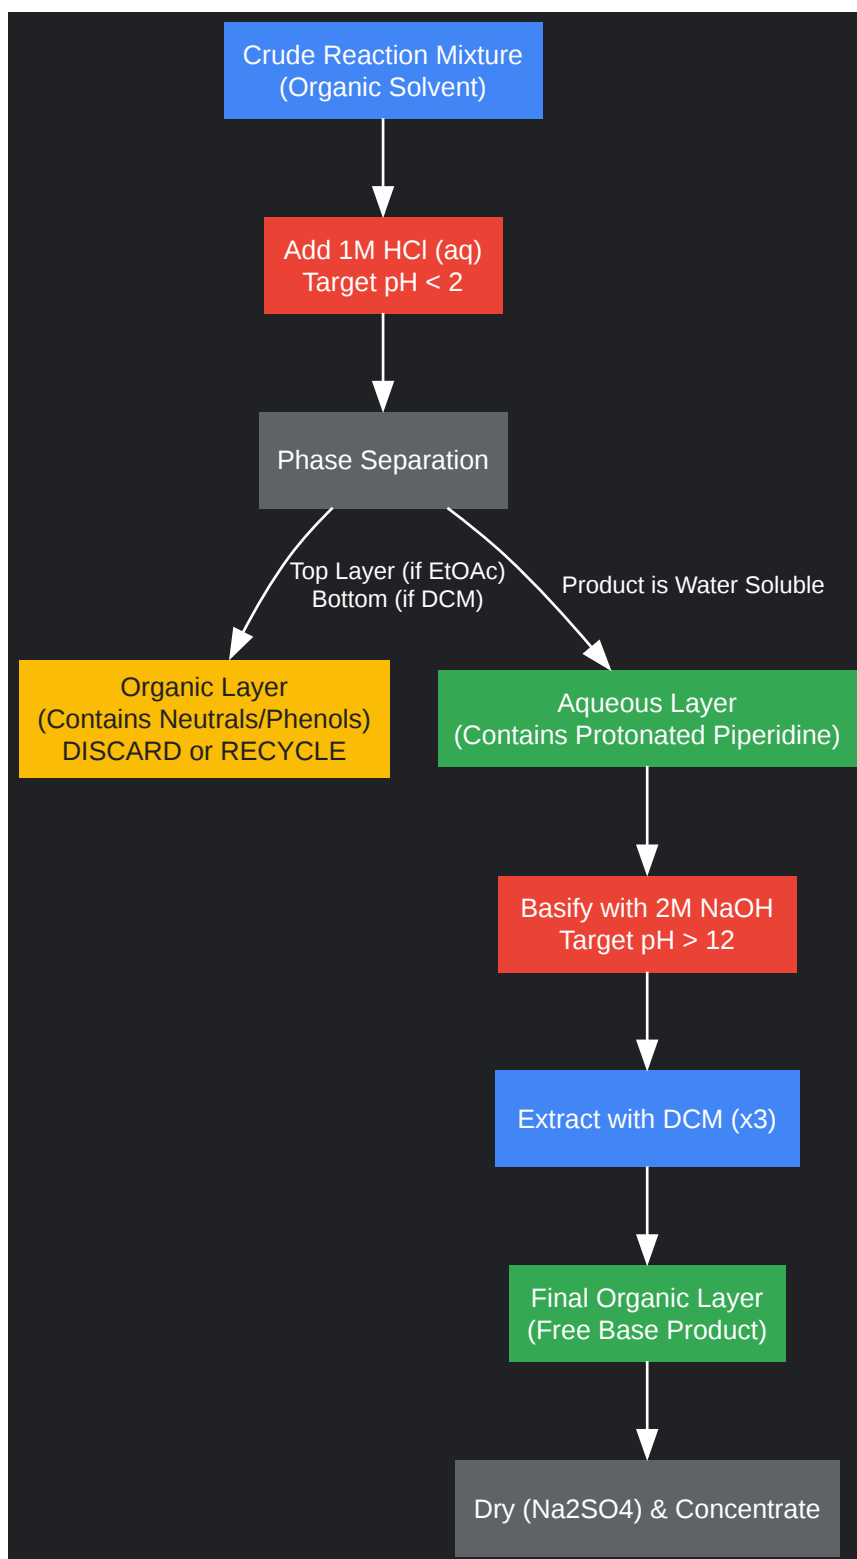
Crude Reaction Mixture
(Organic Solvent)

Add 1M HCl (aq)
Target pH < 2

Phase Separation

Top Layer (if EtOAc)
Bottom (if DCM)

Product is Water Soluble

Organic Layer
(Contains Neutrals/Phenols)
DISCARD or RECYCLE

Aqueous Layer
(Contains Protonated Piperidine)

Basify with 2M NaOH
Target pH > 12

Extract with DCM (x3)

Final Organic Layer
(Free Base Product)

Dry (Na2SO4) & Concentrate